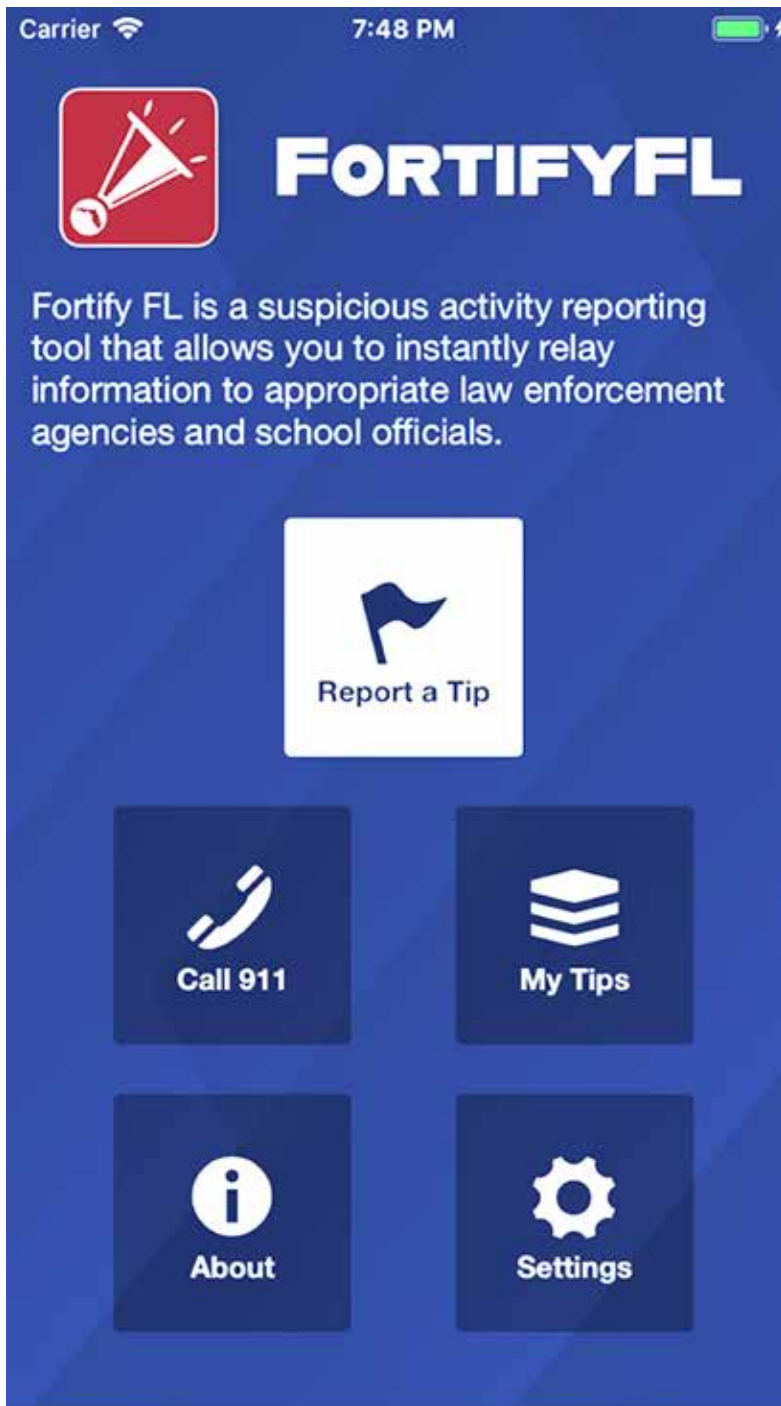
Carrier 7:48 PM

FORTIFYFL

Fortify FL is a suspicious activity reporting tool that allows you to instantly relay information to appropriate law enforcement agencies and school officials.

Report a Tip

Call 911

My Tips

About

Settings